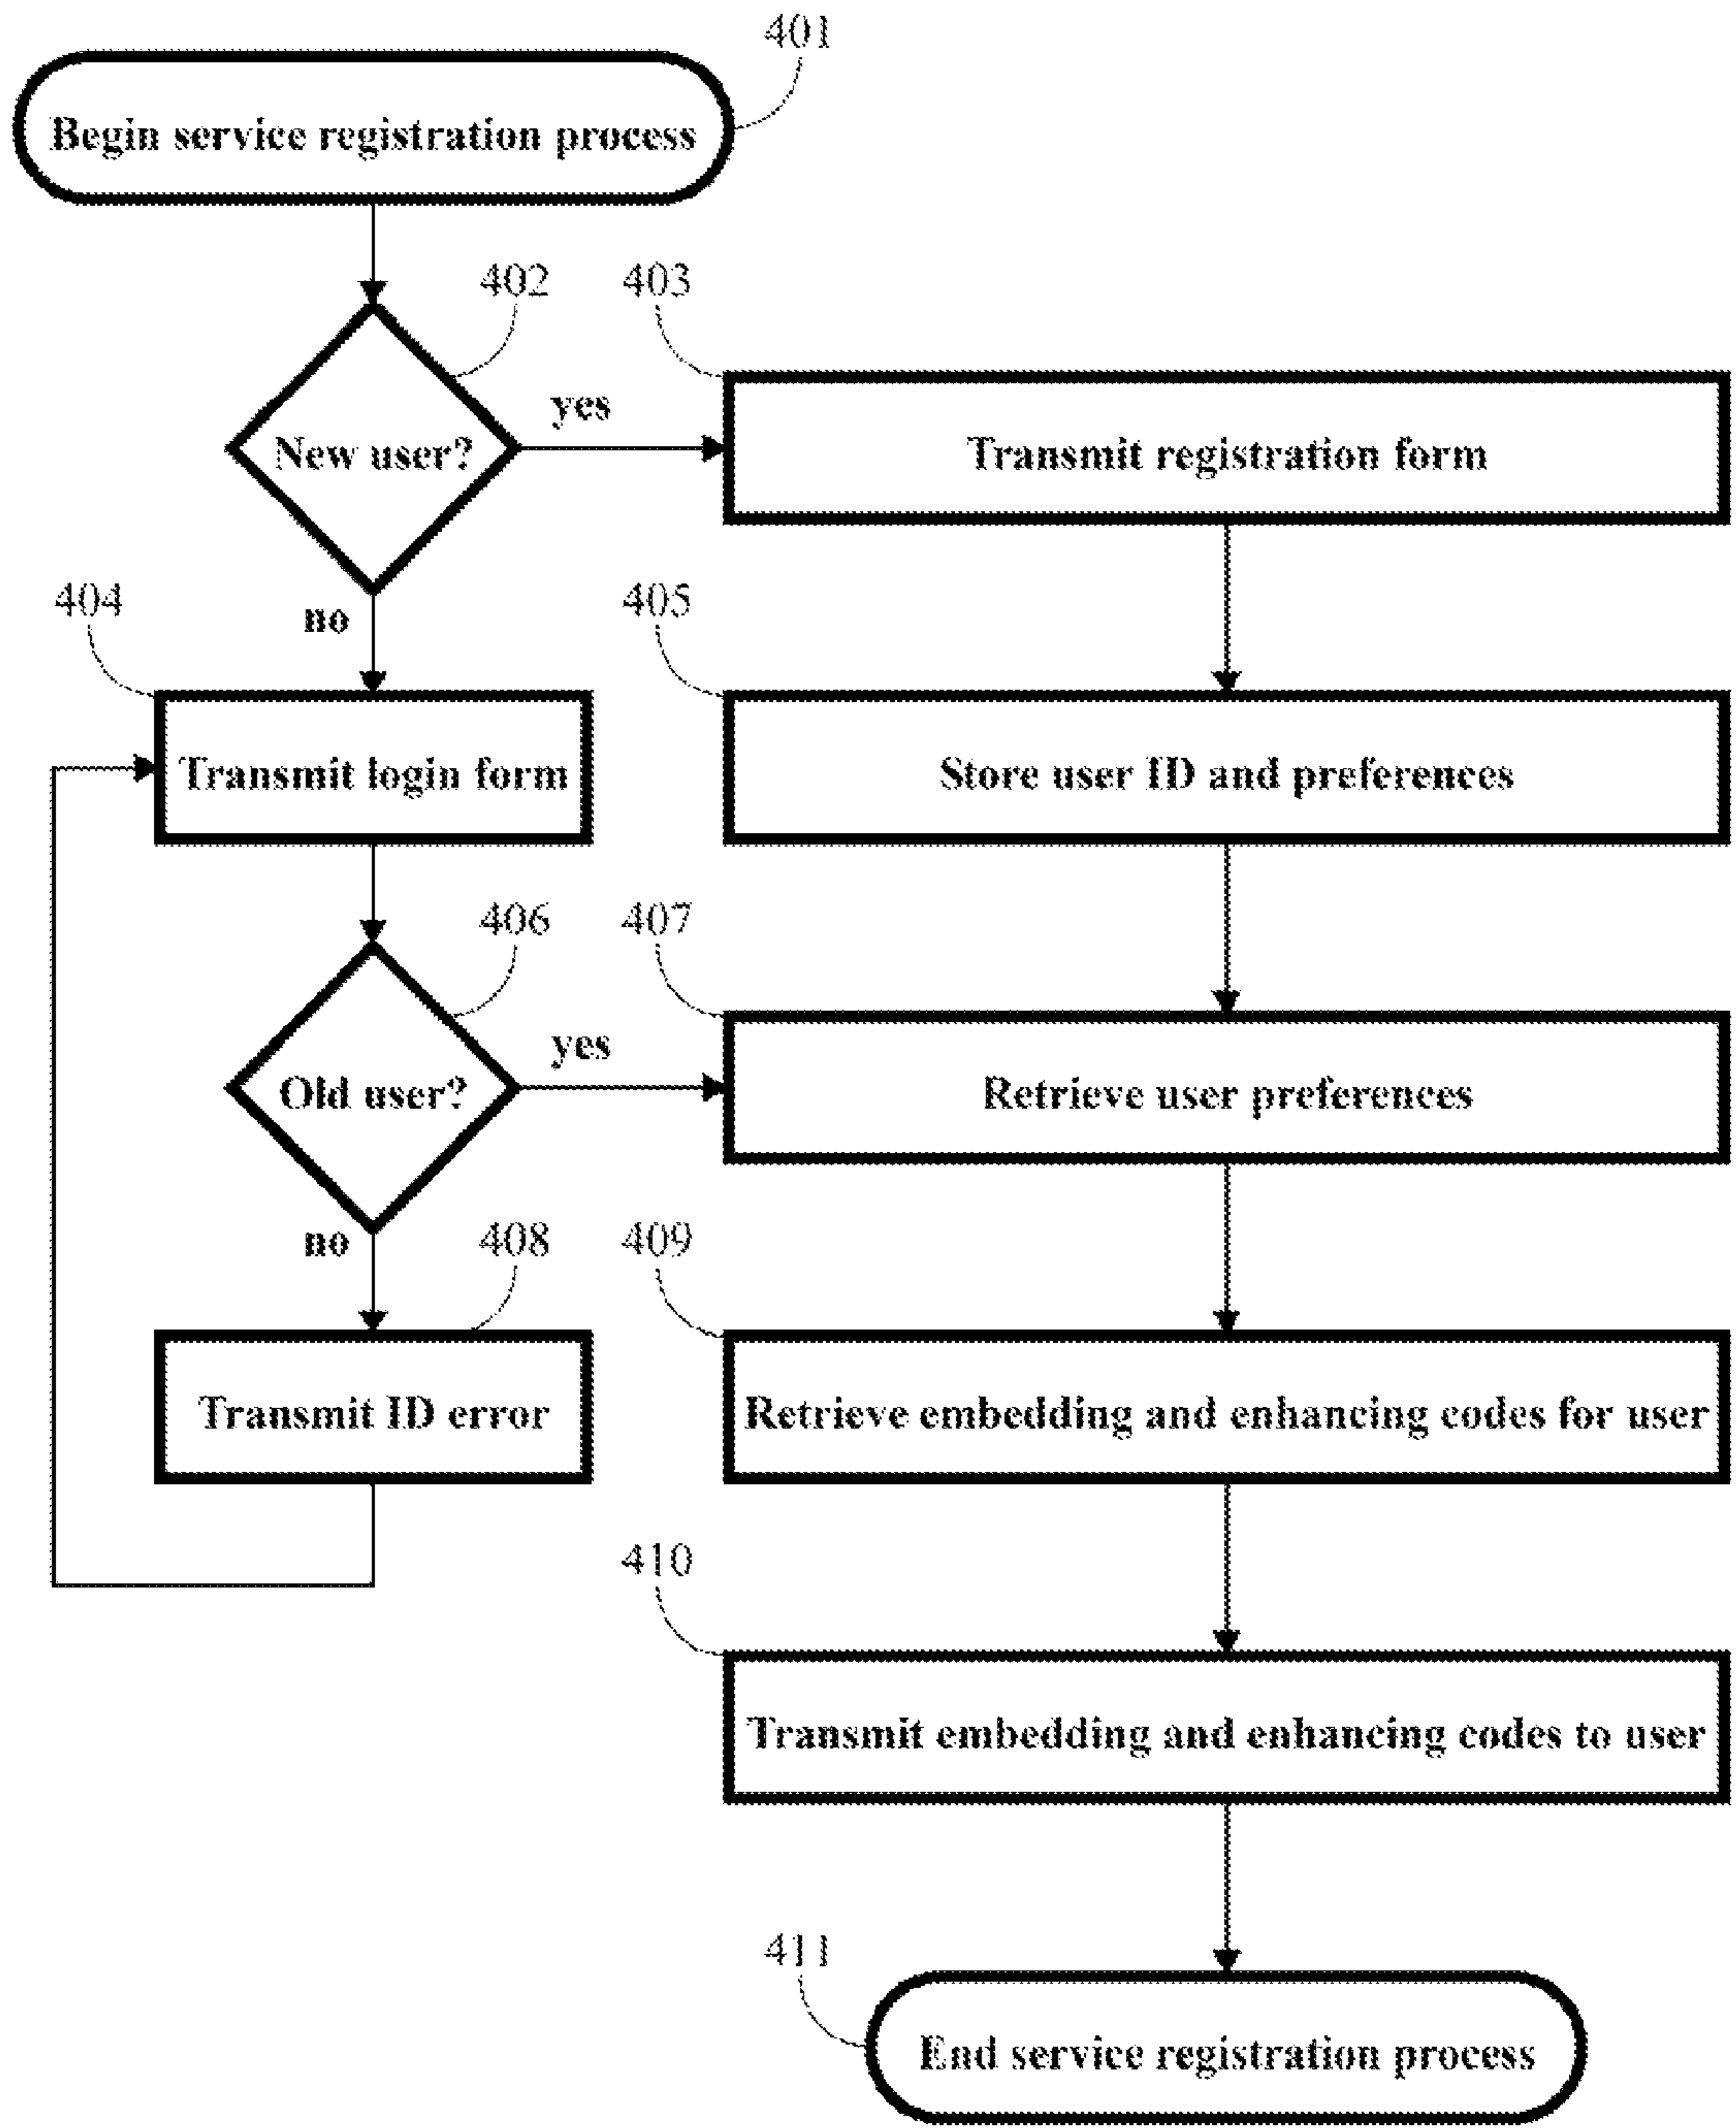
401
Begin service registration process

402
New user?
yes
403
Transmit registration form

no
404
Transmit login form

405
Store user ID and preferences

406
Old user?
yes
407
Retrieve user preferences

no
408
Transmit ID error

409
Retrieve embedding and enhancing codes for user

410
Transmit embedding and enhancing codes to user

411
End service registration process